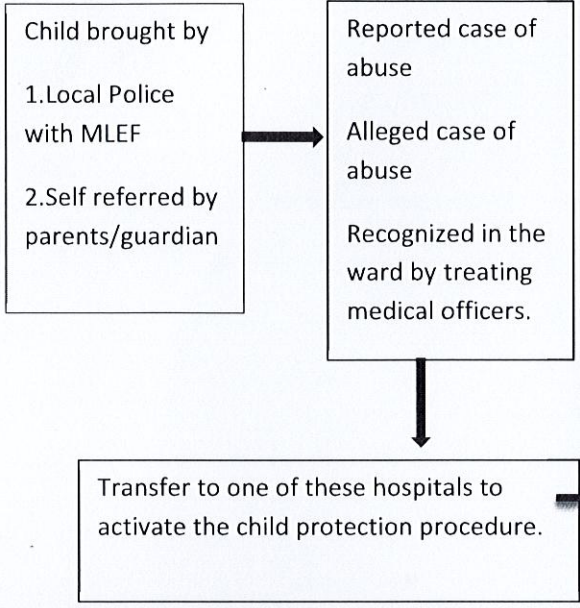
Child brought by

1.Local Police with MLEF

2.Self referred by parents/guardian

Reported case of abuse

Alleged case of abuse

Recognized in the ward by treating medical officers.

Transfer to one of these hospitals to activate the child protection procedure.